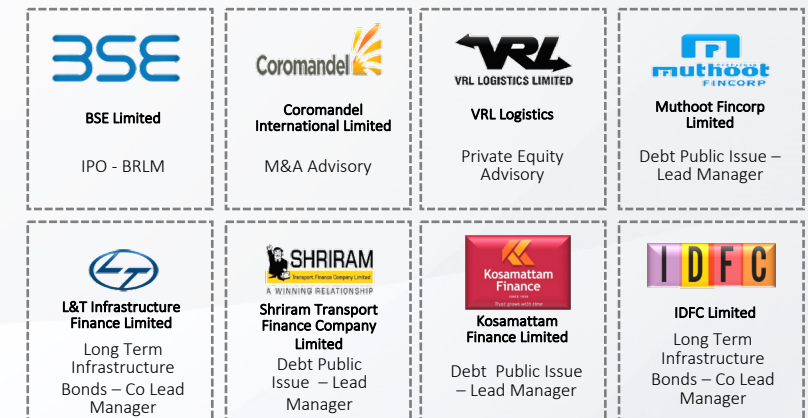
BSE

BSE Limited

IPO - BRLM

Coromandel

Coromandel International Limited

M&A Advisory

VRL

VRL LOGISTICS LIMITED

VRL Logistics

Private Equity Advisory

muthoot FINCORP

Muthoot Fincorp Limited

Debt Public Issue – Lead Manager

L&T Infrastructure Finance Limited

Long Term Infrastructure Bonds – Co Lead Manager

SHRIRAM

Transport Finance Company Limited

A WINNING RELATIONSHIP

Shriram Transport Finance Company Limited

Debt Public Issue – Lead Manager

Kosamattam Finance

SINCE 1929

Trust grows with time

Kosamattam Finance Limited

Debt Public Issue – Lead Manager

IDFC

IDFC Limited

Long Term Infrastructure Bonds – Co Lead Manager